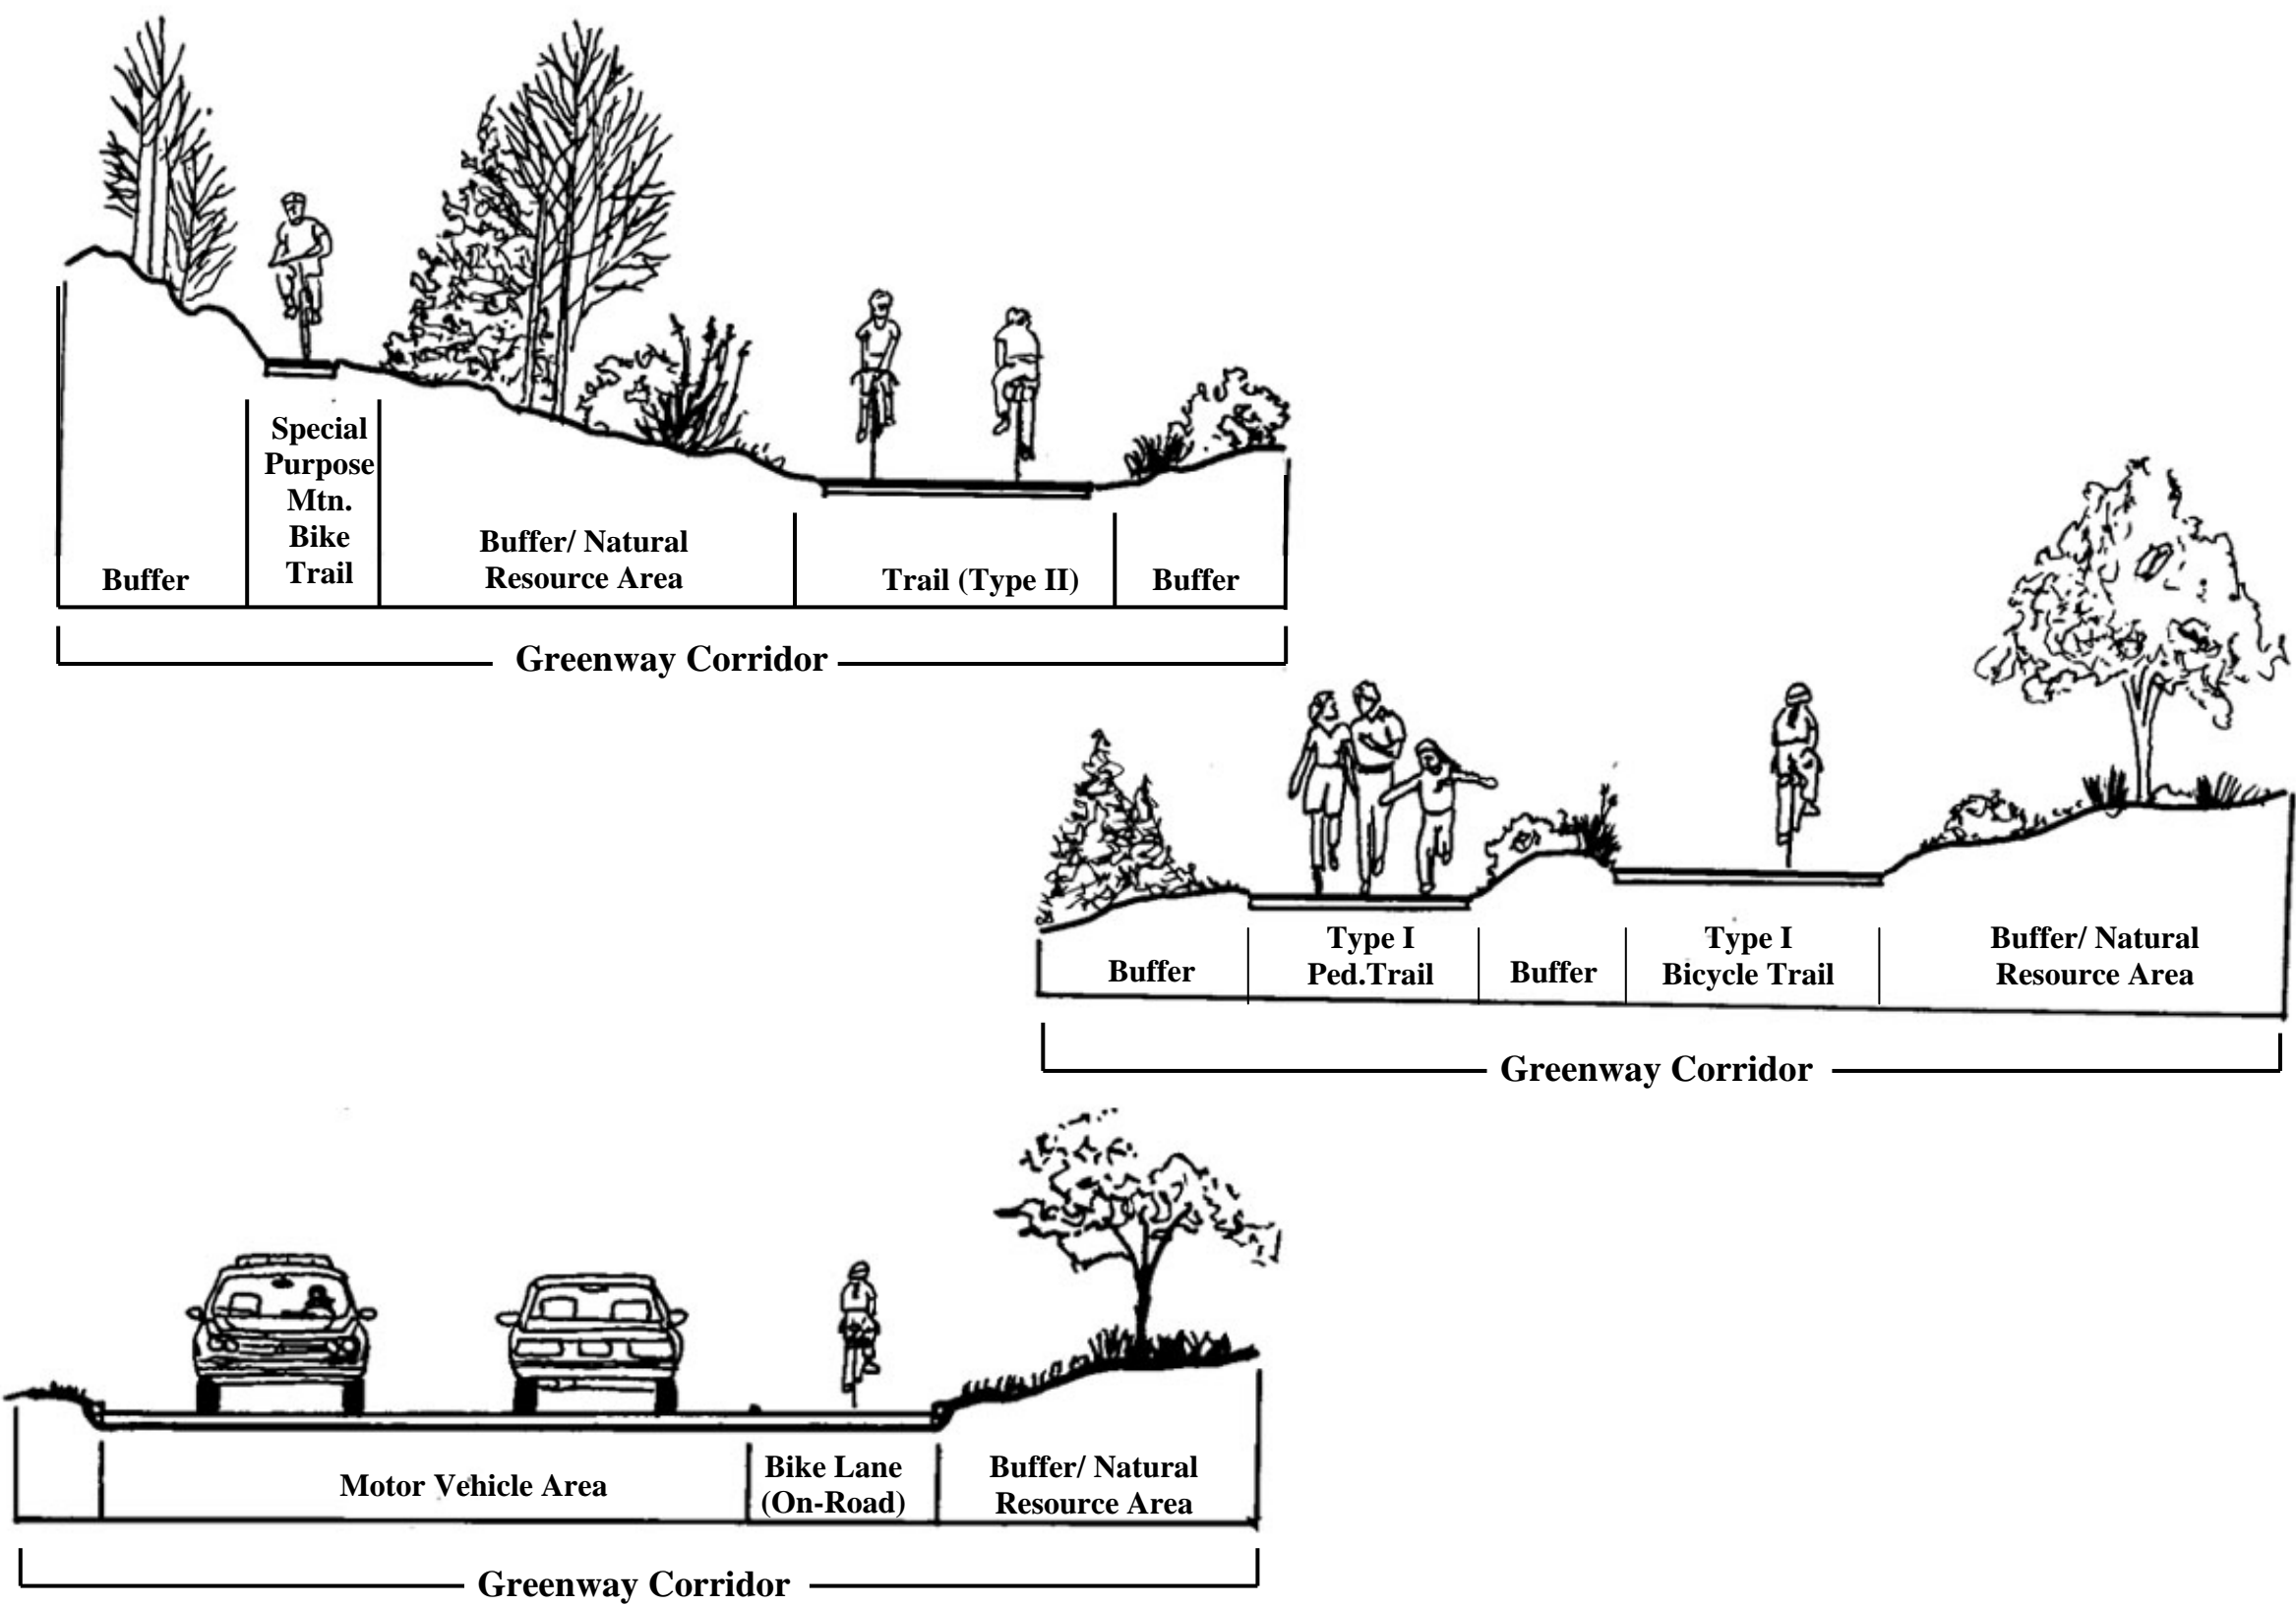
Buffer

Special Purpose Mtn. Bike Trail

Buffer/ Natural Resource Area

Trail (Type II)

Buffer

Greenway Corridor

Buffer

Type I Ped.Trail

Buffer

Type I Bicycle Trail

Buffer/ Natural Resource Area

Greenway Corridor

Motor Vehicle Area

Bike Lane (On-Road)

Buffer/ Natural Resource Area

Greenway Corridor